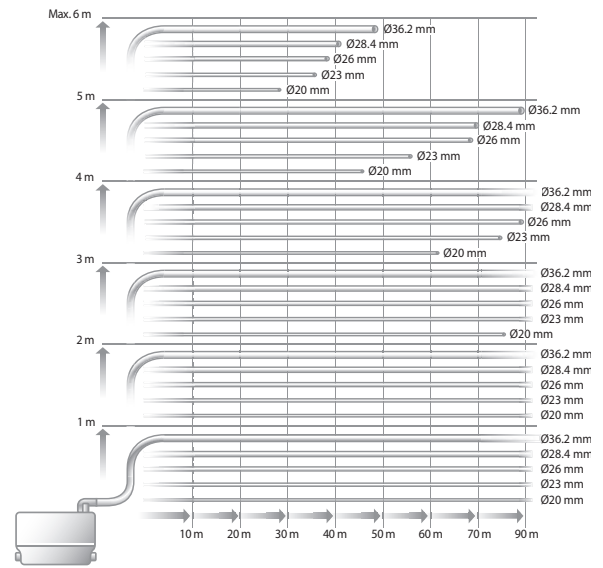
Max. 6 m
Ø36.2 mm
Ø28.4 mm
Ø26 mm
Ø23 mm
Ø20 mm
5 m
Ø36.2 mm
Ø28.4 mm
Ø26 mm
Ø23 mm
Ø20 mm
4 m
Ø36.2 mm
Ø28.4 mm
Ø26 mm
Ø23 mm
Ø20 mm
3 m
Ø36.2 mm
Ø28.4 mm
Ø26 mm
Ø23 mm
Ø20 mm
2 m
Ø36.2 mm
Ø28.4 mm
Ø26 mm
Ø23 mm
Ø20 mm
1 m
Ø36.2 mm
Ø28.4 mm
Ø26 mm
Ø23 mm
Ø20 mm
10 m 20 m 30 m 40 m 50 m 60 m 70 m 90 m